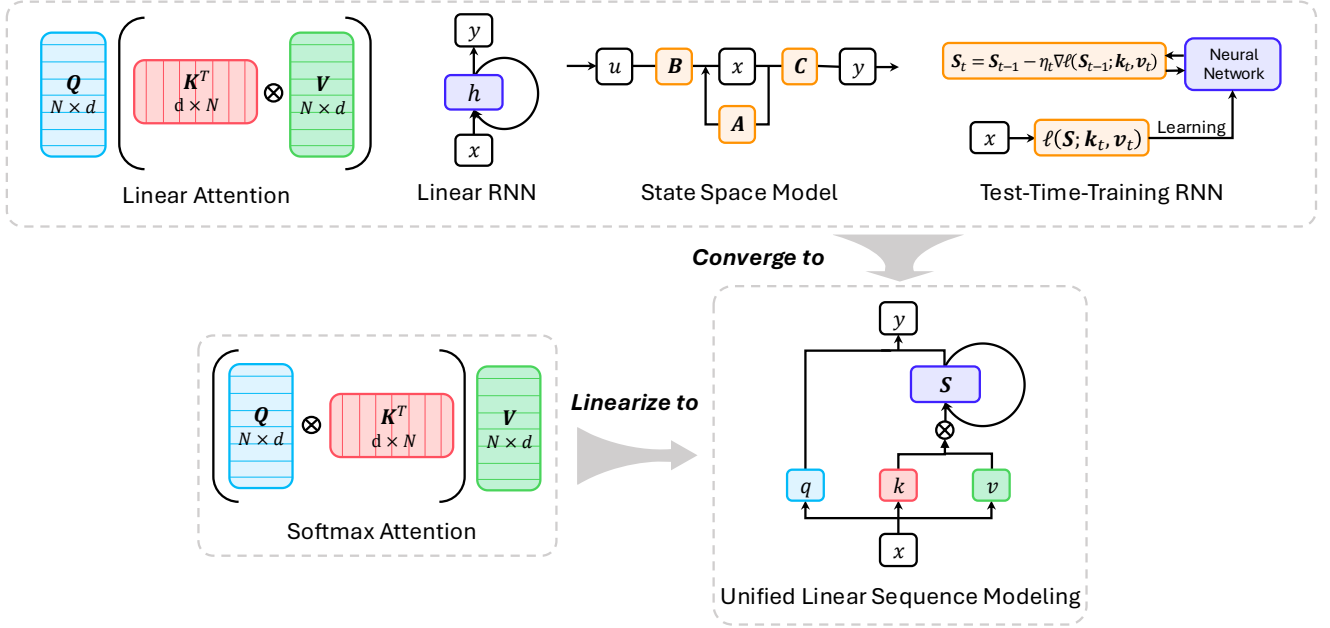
$\boldsymbol{Q}$
$N \times d$

$\boldsymbol{K}^T$
$d \times N$

$\otimes$

$\boldsymbol{V}$
$N \times d$

Linear Attention

$y$

$h$

$x$

Linear RNN

$u$ $\boldsymbol{B}$ $x$ $\boldsymbol{C}$ $y$

$\boldsymbol{A}$

State Space Model

$\boldsymbol{S}_t = \boldsymbol{S}_{t-1} - \eta_t \nabla \ell(\boldsymbol{S}_{t-1}; \boldsymbol{k}_t, \boldsymbol{v}_t)$

Neural Network

$x$

$\ell(\boldsymbol{S}; \boldsymbol{k}_t, \boldsymbol{v}_t)$

Learning

Test-Time-Training RNN

Converge to

$\boldsymbol{Q}$
$N \times d$

$\otimes$

$\boldsymbol{K}^T$
$d \times N$

$\boldsymbol{V}$
$N \times d$

Softmax Attention

Linearize to

$y$

$\boldsymbol{S}$

$\otimes$

$q$ $k$ $v$

$x$

Unified Linear Sequence Modeling